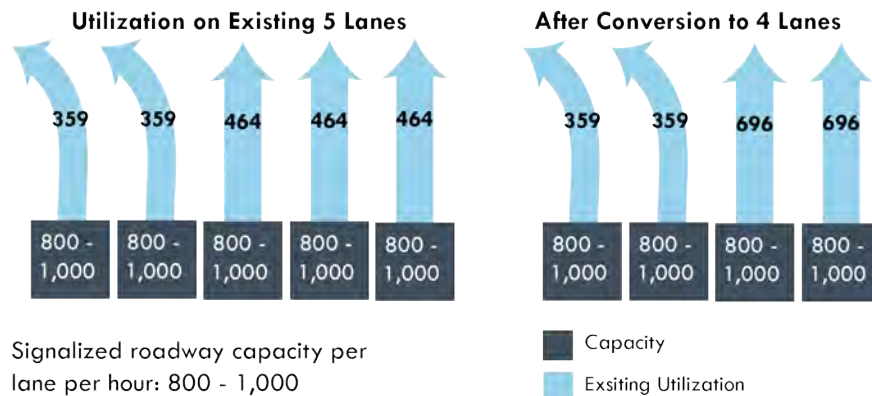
Utilization on Existing 5 Lanes

359 359 464 464 464

800 - 1,000 800 - 1,000 800 - 1,000 800 - 1,000 800 - 1,000

After Conversion to 4 Lanes

359 359 696 696

800 - 1,000 800 - 1,000 800 - 1,000 800 - 1,000

Signalized roadway capacity per lane per hour: 800 - 1,000

Capacity

Exsiting Utilization